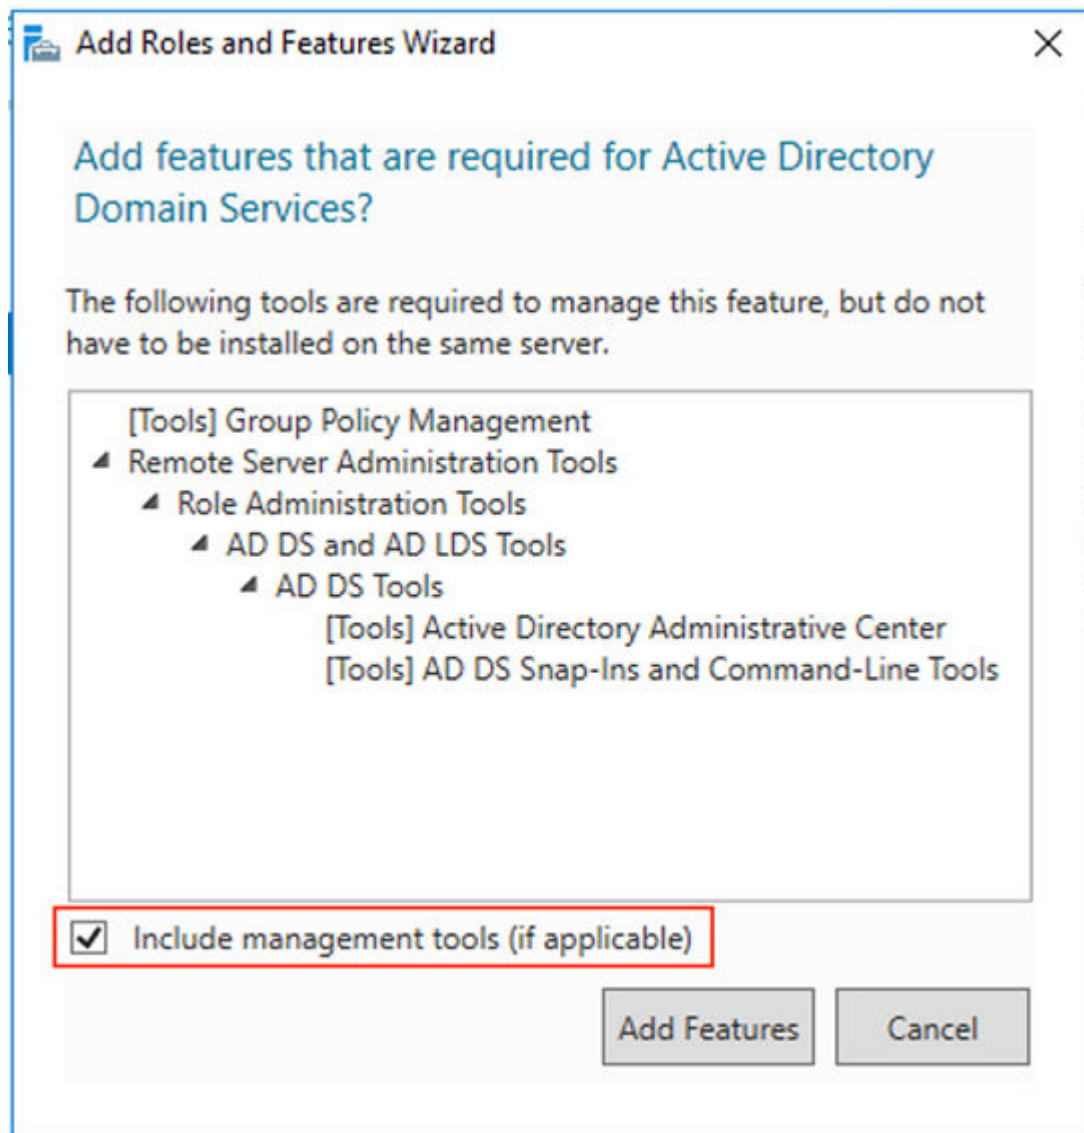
Add Roles and Features Wizard

Add features that are required for Active Directory Domain Services?

The following tools are required to manage this feature, but do not have to be installed on the same server.

[Tools] Group Policy Management
◢ Remote Server Administration Tools
◢ Role Administration Tools
◢ AD DS and AD LDS Tools
◢ AD DS Tools
[Tools] Active Directory Administrative Center
[Tools] AD DS Snap-Ins and Command-Line Tools

☑ Include management tools (if applicable)

Add Features
Cancel